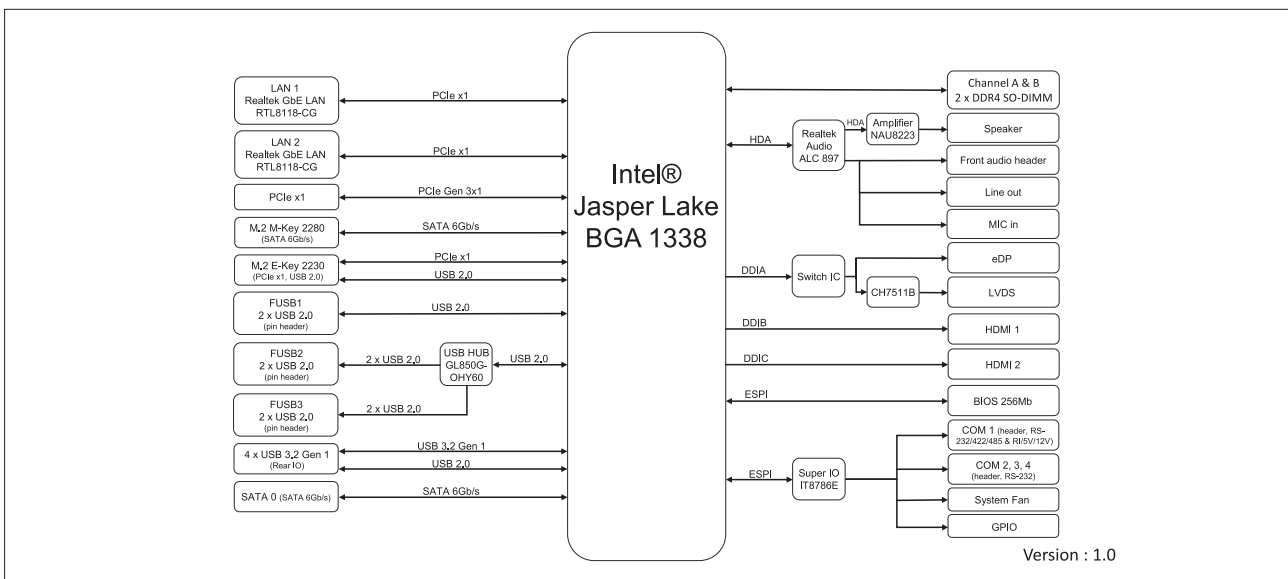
LAN 1
Realtek GbE LAN
RTL8118-CG

PCIe x1

LAN 2
Realtek GbE LAN
RTL8118-CG

PCIe x1

PCIe x1

PCIe Gen 3x1

M.2 M-Key 2280
(SATA 6Gb/s)

SATA 6Gb/s

M.2 E-Key 2230
(PCIe x1, USB 2.0)

PCIe x1

USB 2.0

FUSB1
2 x USB 2.0
(pin header)

USB 2.0

FUSB2
2 x USB 2.0
(pin header)

2 x USB 2.0

USB HUB
GL850G-
OHY60

USB 2.0

FUSB3
2 x USB 2.0
(pin header)

2 x USB 2.0

4 x USB 3.2 Gen 1
(Rear IO)

USB 3.2 Gen 1

USB 2.0

SATA 0 (SATA 6Gb/s)

SATA 6Gb/s

Intel®
Jasper Lake
BGA 1338

Channel A & B
2 x DDR4 SO-DIMM

HDA

Realtek
Audio
ALC 897

HDA

Amplifier
NAU8223

Speaker

Front audio header

Line out

MIC in

DDIA

Switch IC

eDP

CH7511B

LVDS

DDIB

HDMI 1

DDIC

HDMI 2

ESPI

BIOS 256Mb

ESPI

Super IO
IT8786E

COM 1 (header, RS-232/422/485 & RI/5V/12V)

COM 2, 3, 4
(header, RS-232)

System Fan

GPIO

Version : 1.0